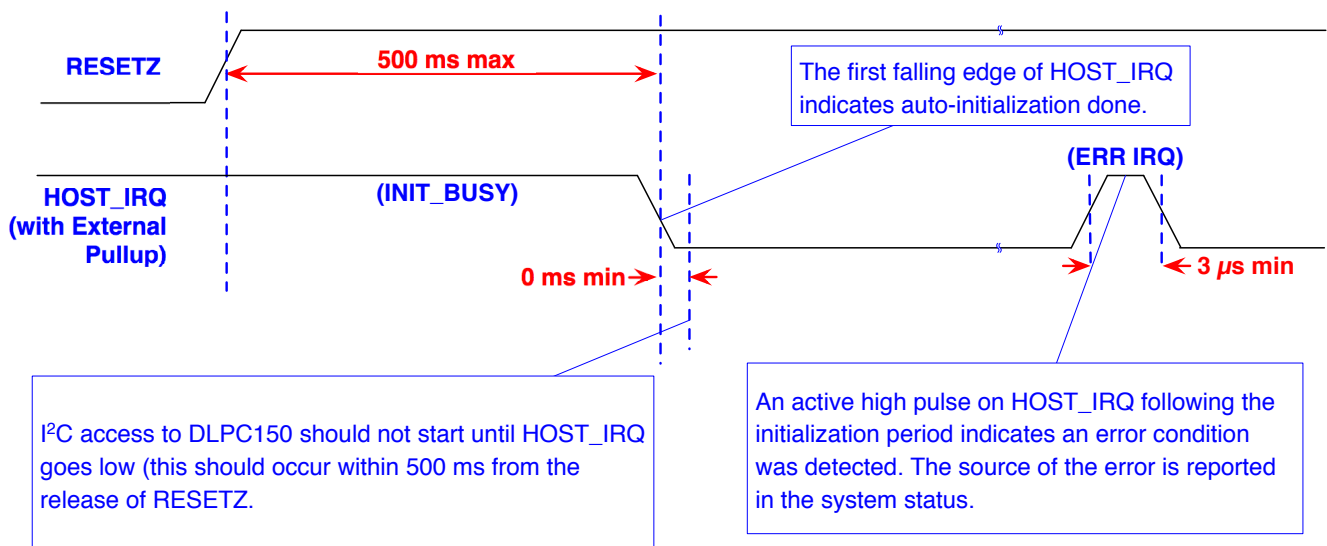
RESETZ

500 ms max

The first falling edge of HOST_IRQ indicates auto-initialization done.

(ERR IRQ)

HOST_IRQ (with External Pullup)

(INIT_BUSY)

0 ms min

3 $\mu$s min

I$^2$C access to DLPC150 should not start until HOST_IRQ goes low (this should occur within 500 ms from the release of RESETZ.

An active high pulse on HOST_IRQ following the initialization period indicates an error condition was detected. The source of the error is reported in the system status.